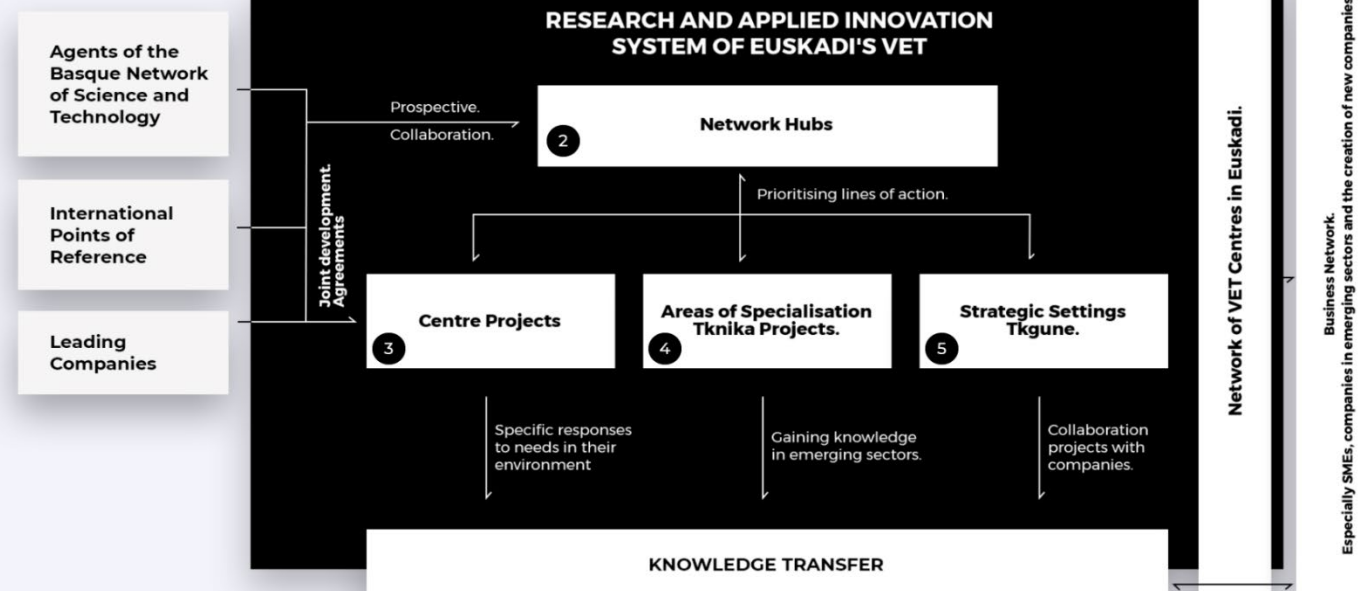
Agents of the Basque Network of Science and Technology

International Points of Reference

Leading Companies

Joint development. Agreements

RESEARCH AND APPLIED INNOVATION SYSTEM OF EUSKADI'S VET

Prospective.

Collaboration.

2 Network Hubs

Prioritising lines of action.

3 Centre Projects

4 Areas of Specialisation Tknika Projects.

5 Strategic Settings Tkgune.

Specific responses to needs in their environment

Gaining knowledge in emerging sectors.

Collaboration projects with companies.

KNOWLEDGE TRANSFER

Network of VET Centres in Euskadi.

Business Network.
Especially SMEs, companies in emerging sectors and the creation of new companies